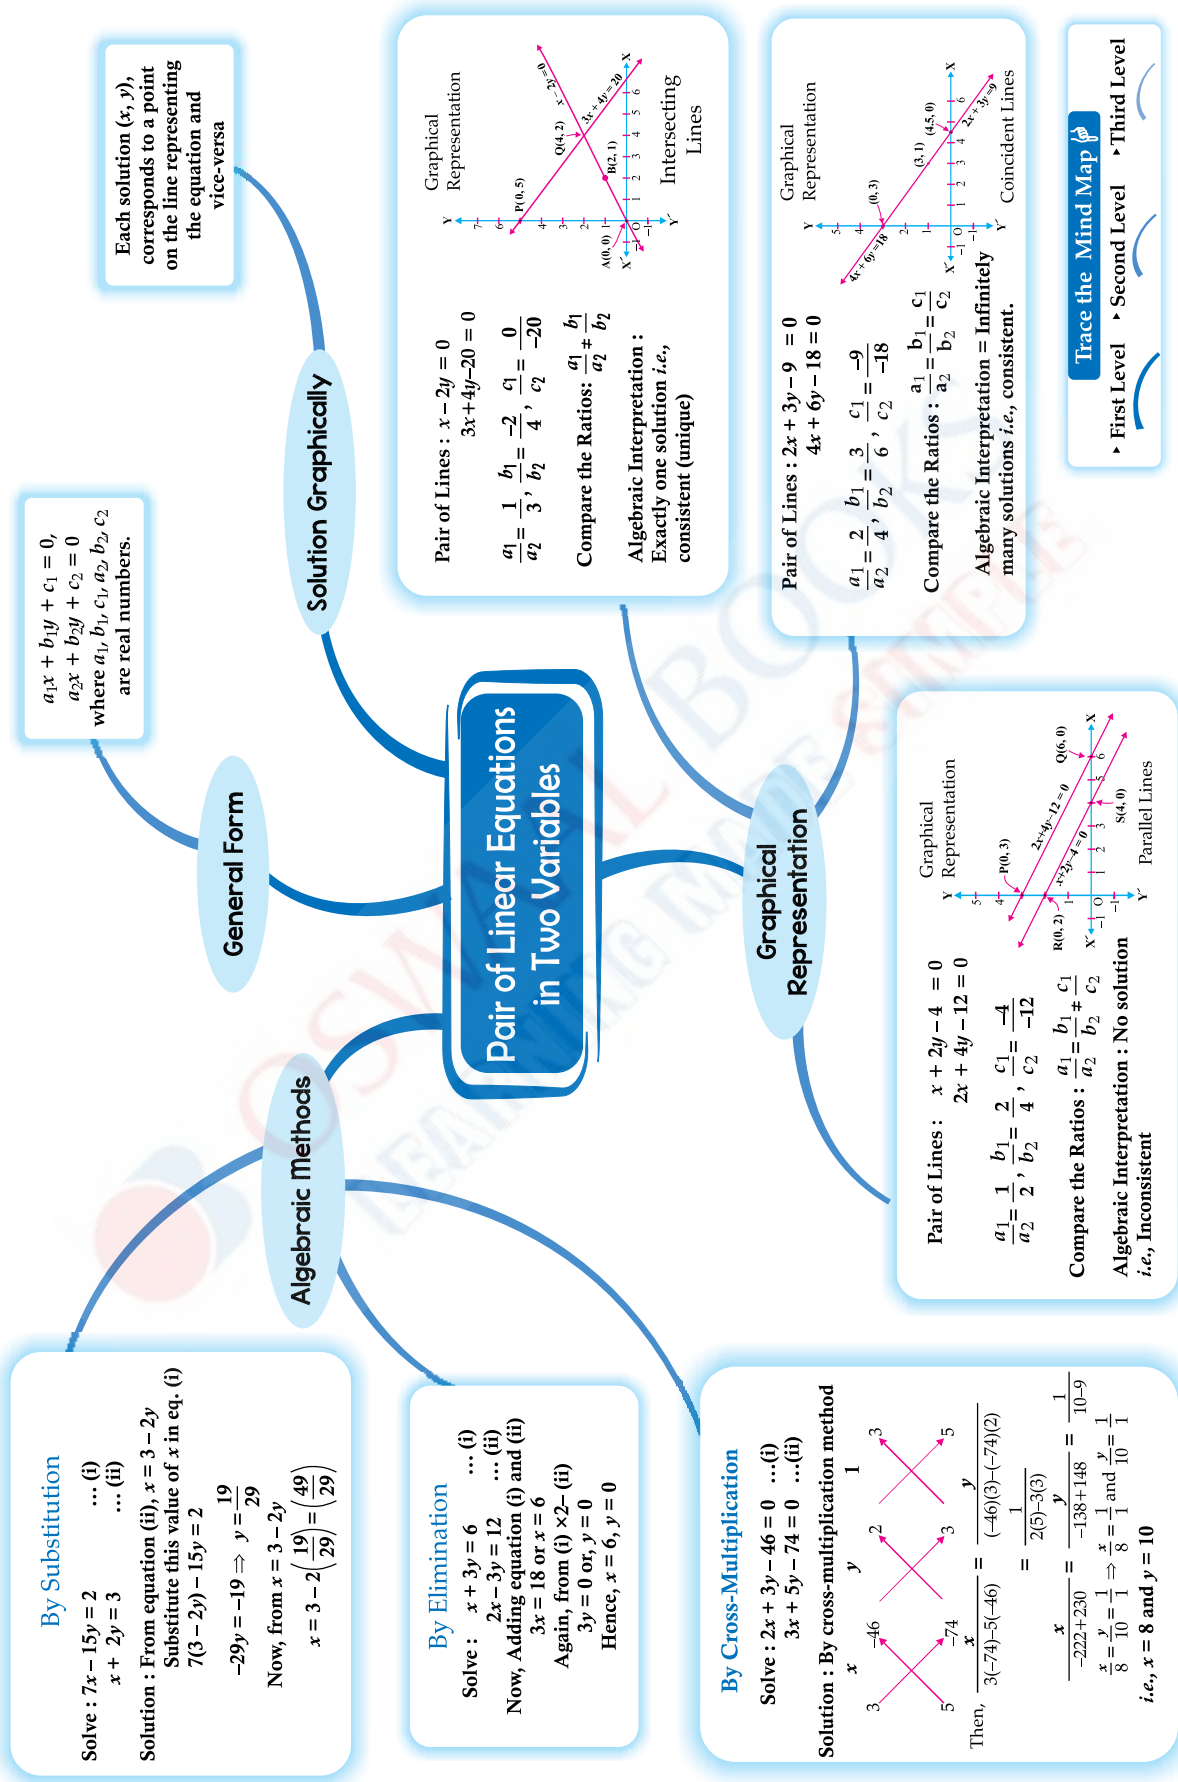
Pair of Linear Equations in Two Variables

General Form

$a_1x + b_1y + c_1 = 0$,
$a_2x + b_2y + c_2 = 0$
where $a_1, b_1, c_1, a_2, b_2, c_2$ are real numbers.

Solution Graphically

Each solution $(x, y)$, corresponds to a point on the line representing the equation and vice-versa

Graphical Representation

Pair of Lines : $x - 2y = 0$
$3x + 4y - 20 = 0$

$\frac{a_1}{a_2} = \frac{1}{3}$, $\frac{b_1}{b_2} = \frac{-2}{4}$, $\frac{c_1}{c_2} = \frac{0}{-20}$

Compare the Ratios: $\frac{a_1}{a_2} \neq \frac{b_1}{b_2}$

Algebraic Interpretation : Exactly one solution i.e., consistent (unique)

Graphical Representation

P(0, 5)  Q(4, 2)  B(2, 1)  A(0, 0)  $3x+4y=20$  $x-2y=0$  X  Y  X'  Y'

Intersecting Lines

Pair of Lines : $2x + 3y - 9 = 0$
$4x + 6y - 18 = 0$

$\frac{a_1}{a_2} = \frac{2}{4}$, $\frac{b_1}{b_2} = \frac{3}{6}$, $\frac{c_1}{c_2} = \frac{-9}{-18}$

Compare the Ratios : $\frac{a_1}{a_2} = \frac{b_1}{b_2} = \frac{c_1}{c_2}$

Algebraic Interpretation : Infinitely many solutions i.e., consistent.

Graphical Representation

(0, 3)  (3, 1)  (4.5, 0)  $4x+6y=18$  $2x+3y=9$  X  Y  X'  Y'

Coincident Lines

Trace the Mind Map
First Level  Second Level  Third Level

Graphical Representation

Pair of Lines : $x + 2y - 4 = 0$
$2x + 4y - 12 = 0$

$\frac{a_1}{a_2} = \frac{1}{2}$, $\frac{b_1}{b_2} = \frac{2}{4}$, $\frac{c_1}{c_2} = \frac{-4}{-12}$

Compare the Ratios : $\frac{a_1}{a_2} = \frac{b_1}{b_2} \neq \frac{c_1}{c_2}$

Algebraic Interpretation : No solution i.e., Inconsistent

Graphical Representation

P(0, 3)  Q(6, 0)  R(0, 2)  S(4, 0)  $2x+4y-12=0$  $x+2y-4=0$  X  Y  X'  Y'

Parallel Lines

Algebraic Methods

By Substitution

Solve : $7x - 15y = 2$ ... (i)
$x + 2y = 3$ ... (ii)
Solution : From equation (ii), $x = 3 - 2y$
Substitute this value of $x$ in eq. (i)
$7(3 - 2y) - 15y = 2$
$-29y = -19 \Rightarrow y = \frac{19}{29}$
Now, from $x = 3 - 2y$
$x = 3 - 2\left(\frac{19}{29}\right) = \left(\frac{49}{29}\right)$

By Elimination

Solve : $x + 3y = 6$ ... (i)
$2x - 3y = 12$ ... (ii)
Now, Adding equation (i) and (ii)
$3x = 18$ or $x = 6$
Again, from (i) $\times 2$ – (ii)
$3y = 0$ or, $y = 0$
Hence, $x = 6, y = 0$

By Cross-Multiplication

Solve : $2x + 3y - 46 = 0$ ...(i)
$3x + 5y - 74 = 0$ ...(ii)
Solution : By cross-multiplication method
$x$  $y$  $1$
3  $-46$  2  3
5  $-74$  3  5

Then, $\frac{x}{3(-74)-5(-46)} = \frac{y}{(-46)(3)-(-74)(2)} = \frac{1}{2(5)-3(3)}$

$\frac{x}{-222+230} = \frac{y}{-138+148} = \frac{1}{10-9}$

$\frac{x}{8} = \frac{y}{10} = \frac{1}{1} \Rightarrow \frac{x}{8} = \frac{1}{1}$ and $\frac{y}{10} = \frac{1}{1}$

i.e., $x = 8$ and $y = 10$

OSWAAL BOOKS LEARNING MADE SIMPLE